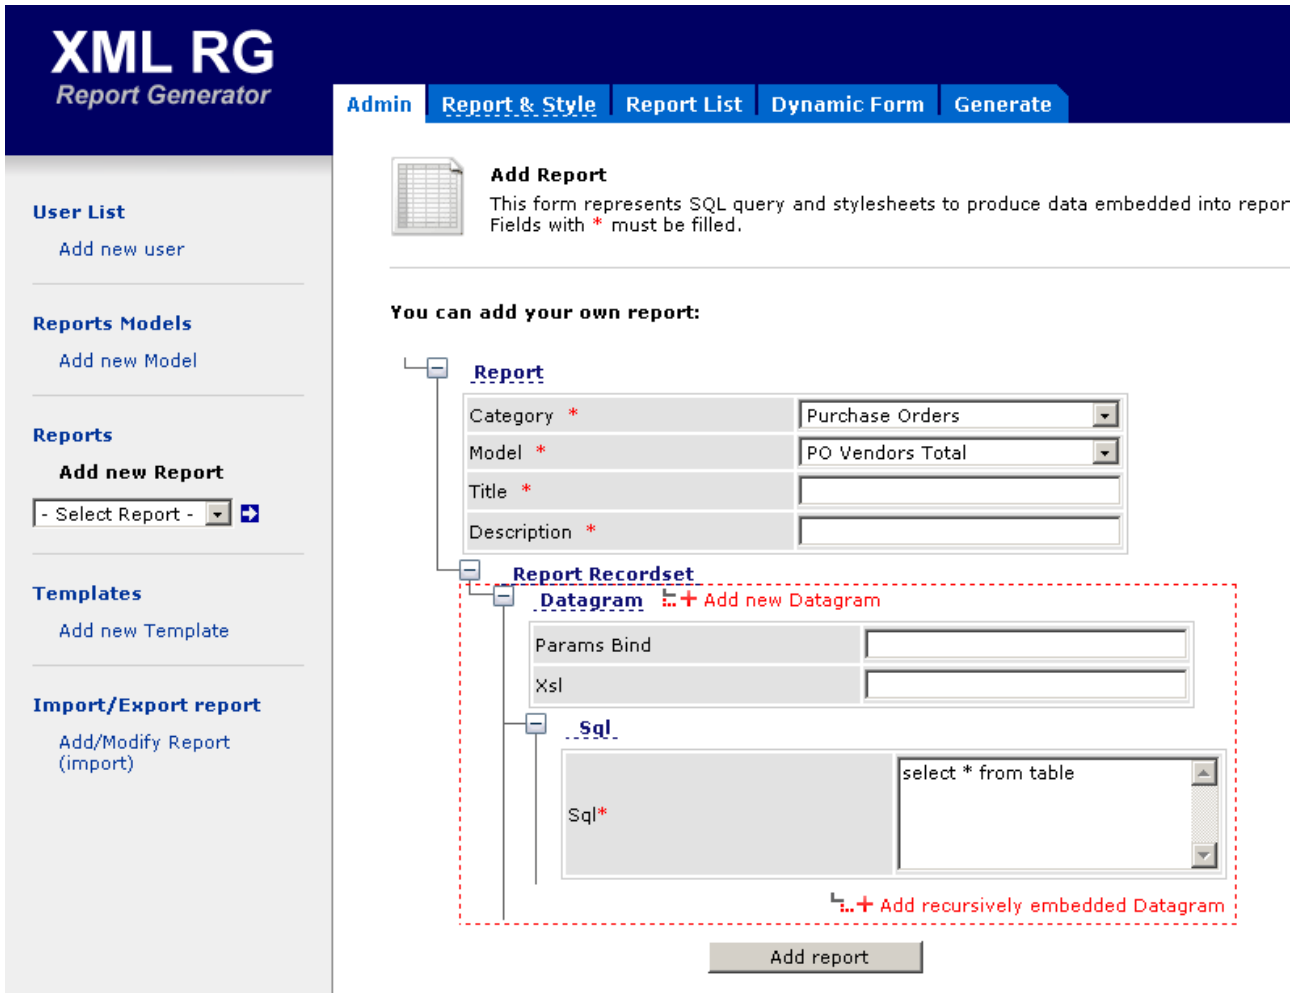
XML RG
Report Generator

Admin | Report & Style | Report List | Dynamic Form | Generate

User List
Add new user

Reports Models
Add new Model

Reports
Add new Report
- Select Report -

Templates
Add new Template

Import/Export report
Add/Modify Report (import)

Add Report
This form represents SQL query and stylesheets to produce data embedded into repor
Fields with * must be filled.

You can add your own report:

Report

| Category * | Purchase Orders |
|---|---|
| Model * | PO Vendors Total |
| Title * | |
| Description * | |

Report Recordset
Datagram + Add new Datagram

| Params Bind | |
|---|---|
| Xsl | |

Sql

| Sql* | select * from table |
|---|---|

+ Add recursively embedded Datagram

Add report